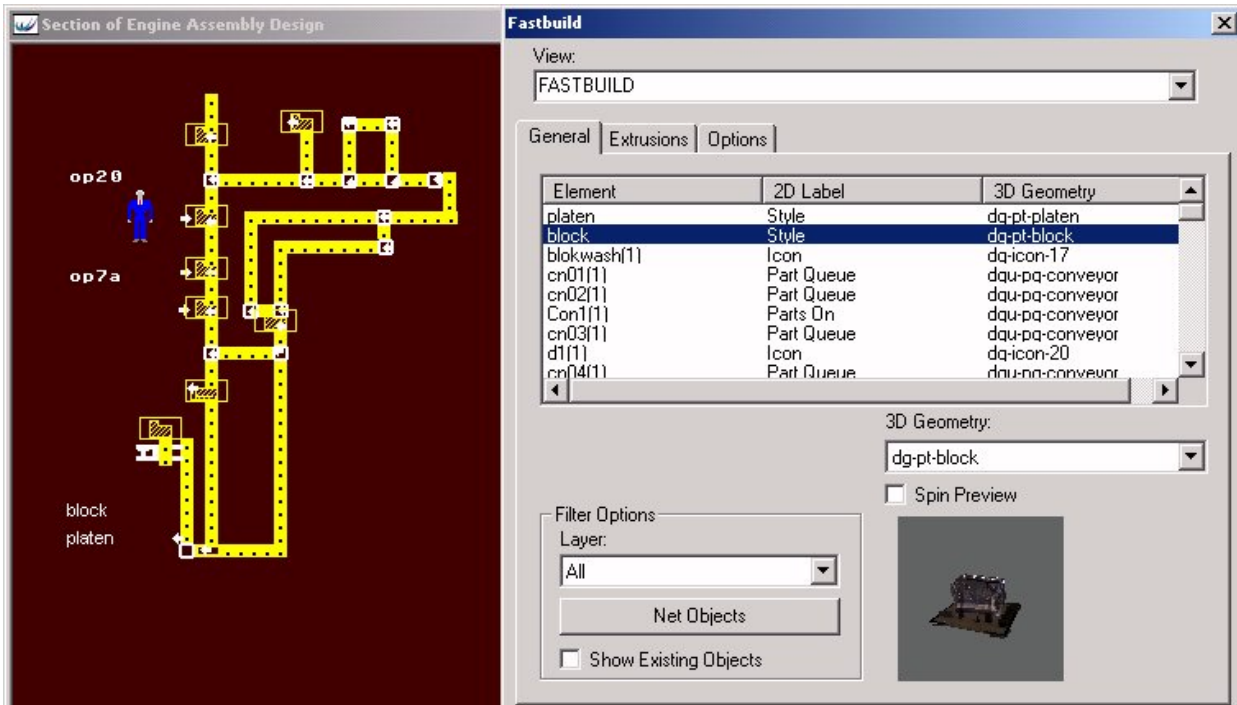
Section of Engine Assembly Design

op20

op7a

block

platen

Fastbuild

View:

FASTBUILD

General | Extrusions | Options

| Element | 2D Label | 3D Geometry |
|---|---|---|
| platen | Style | dg-pt-platen |
| block | Style | dg-pt-block |
| blokwash(1) | Icon | dg-icon-17 |
| cn01(1) | Part Queue | dgu-pq-conveyor |
| cn02(1) | Part Queue | dgu-pq-conveyor |
| Con1(1) | Parts On | dgu-pq-conveyor |
| cn03(1) | Part Queue | dgu-pq-conveyor |
| d1(1) | Icon | dg-icon-20 |
| cn04(1) | Part Queue | dgu-pq-conveyor |

3D Geometry:

dg-pt-block

Spin Preview

Filter Options

Layer:

All

Net Objects

Show Existing Objects